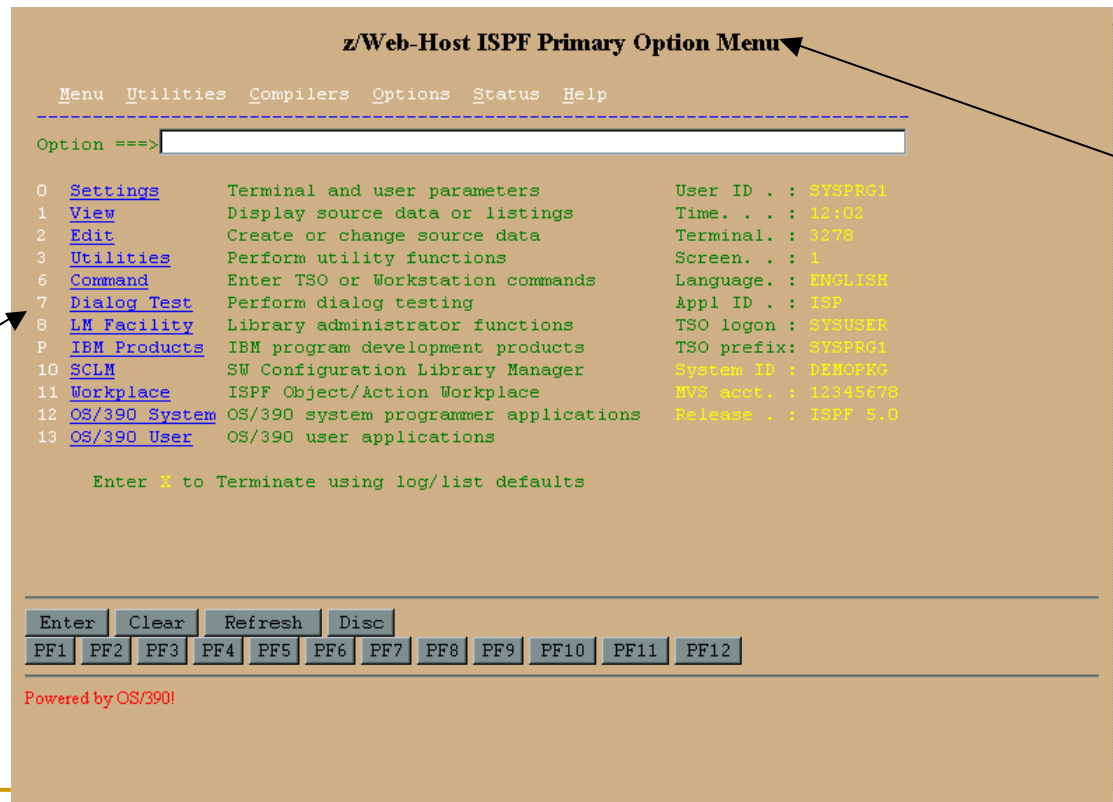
z/Web-Host ISPF Primary Option Menu

Menu Utilities Compilers Options Status Help

Option ===>

0 Settings Terminal and user parameters
1 View Display source data or listings
2 Edit Create or change source data
3 Utilities Perform utility functions
6 Command Enter TSO or Workstation commands
7 Dialog Test Perform dialog testing
8 LM Facility Library administrator functions
P IBM Products IBM program development products
10 SCLM SW Configuration Library Manager
11 Workplace ISPF Object/Action Workplace
12 OS/390 System OS/390 system programmer applications
13 OS/390 User OS/390 user applications

User ID . : SYSPRG1
Time. . . : 12:02
Terminal. : 3278
Screen. . : 1
Language. : ENGLISH
Appl ID . : ISP
TSO logon : SYSUSER
TSO prefix: SYSPRG1
System ID : DEMOPKG
MVS acct. : 12345678
Release . : ISPF 5.0

Enter X to Terminate using log/list defaults

Enter Clear Refresh Disc
PF1 PF2 PF3 PF4 PF5 PF6 PF7 PF8 PF9 PF10 PF11 PF12

Powered by OS/390!